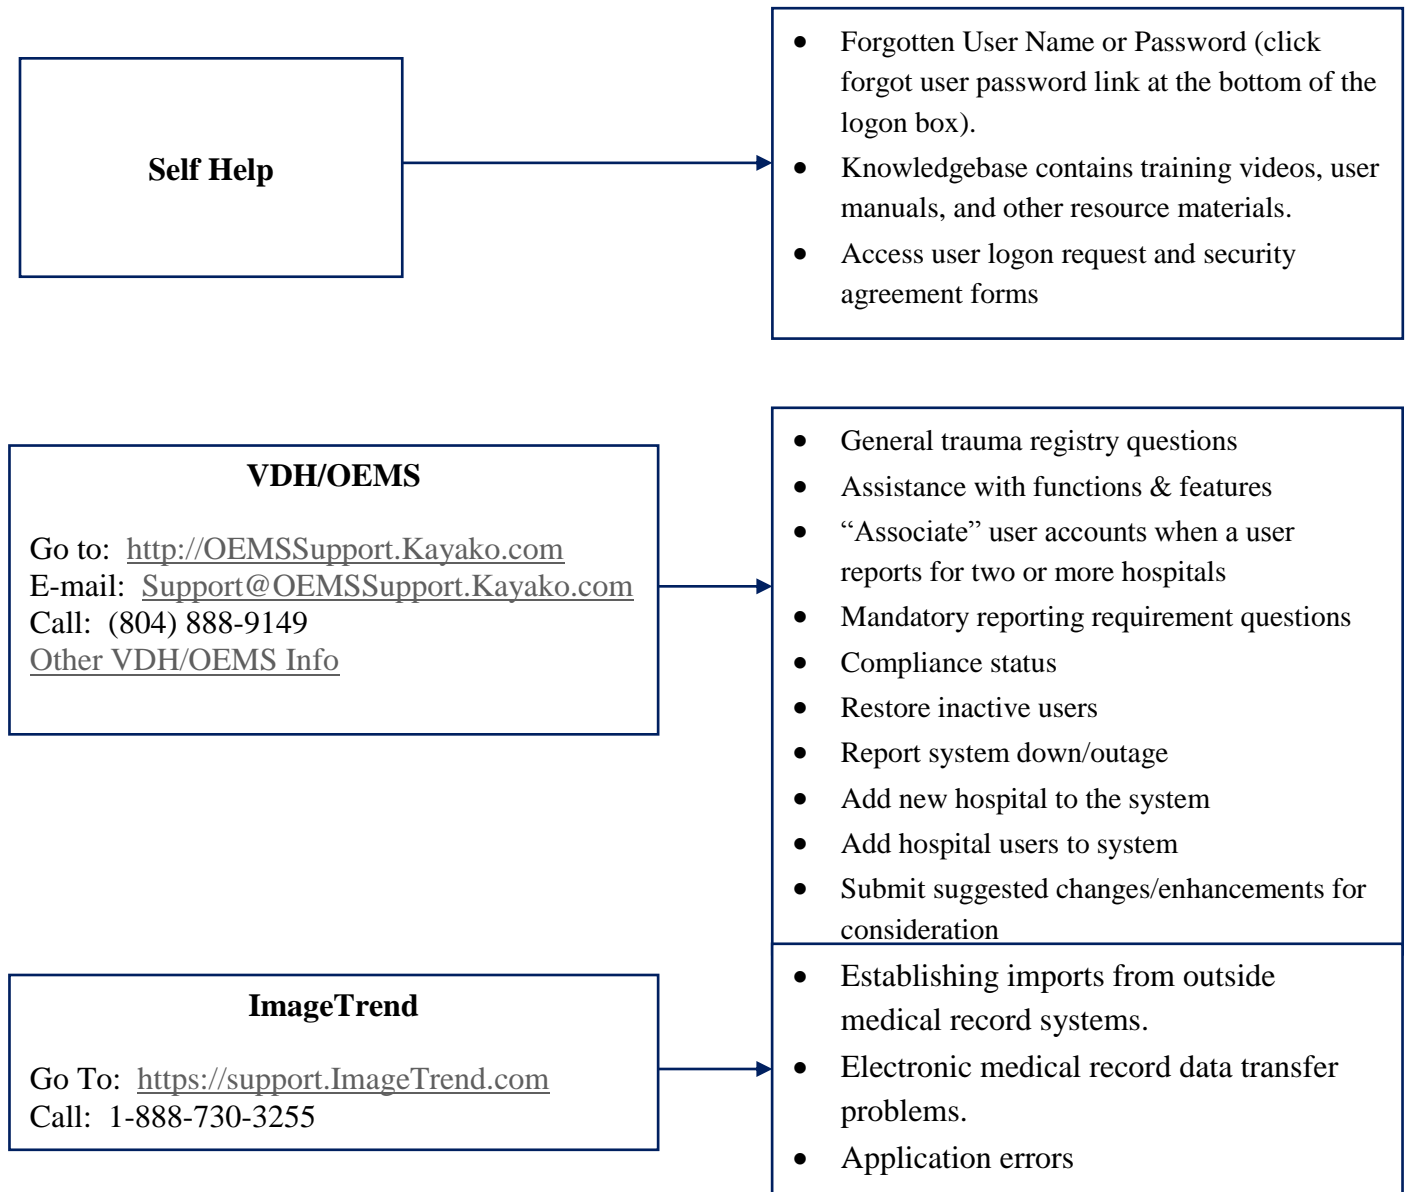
Self Help

- Forgotten User Name or Password (click forgot user password link at the bottom of the logon box).
- Knowledgebase contains training videos, user manuals, and other resource materials.
- Access user logon request and security agreement forms

VDH/OEMS

Go to: http://OEMSSupport.Kayako.com
E-mail: Support@OEMSSupport.Kayako.com
Call: (804) 888-9149
Other VDH/OEMS Info

- General trauma registry questions
- Assistance with functions & features
- “Associate” user accounts when a user reports for two or more hospitals
- Mandatory reporting requirement questions
- Compliance status
- Restore inactive users
- Report system down/outage
- Add new hospital to the system
- Add hospital users to system
- Submit suggested changes/enhancements for consideration

ImageTrend

Go To: https://support.ImageTrend.com
Call: 1-888-730-3255

- Establishing imports from outside medical record systems.
- Electronic medical record data transfer problems.
- Application errors